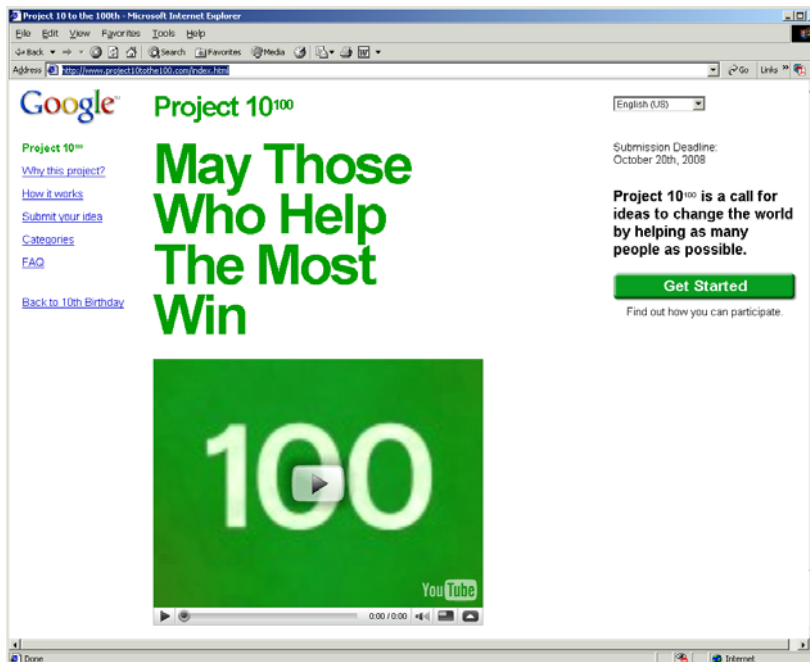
Project 10 to the 100th - Microsoft Internet Explorer

File Edit View Favorites Tools Help

Back Search Favorites Media

Address http://www.project10tothe100.com/index.html Go Links

Google

Project $10^{100}$

Project $10^{100}$

Why this project?

How it works

Submit your idea

Categories

FAQ

Back to 10th Birthday

May Those Who Help The Most Win

100

YouTube

0:00 / 0:00

English (US)

Submission Deadline: October 20th, 2008

Project $10^{100}$ is a call for ideas to change the world by helping as many people as possible.

Get Started

Find out how you can participate.

Done

Internet